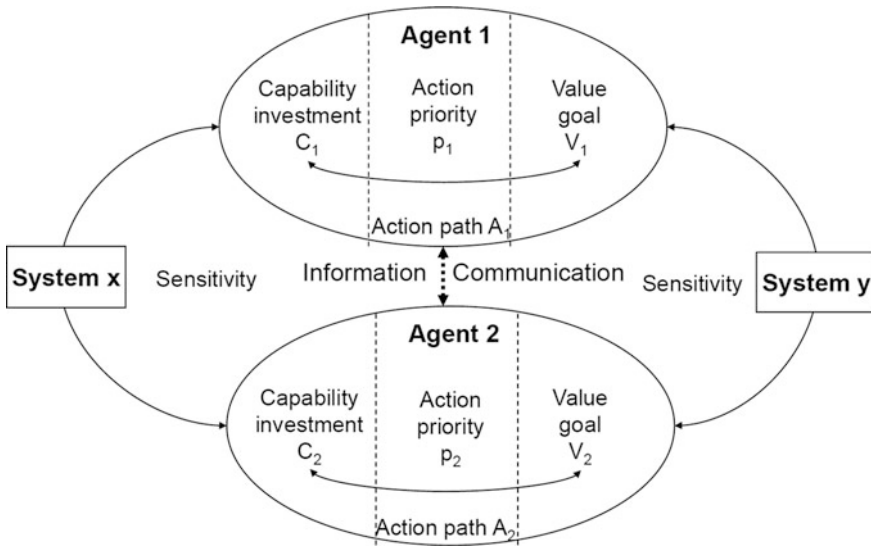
Agent 1

Capability investment $C_1$

Action priority $p_1$

Value goal $V_1$

Action path $A_1$

System x

Sensitivity

Information

Communication

Sensitivity

System y

Agent 2

Capability investment $C_2$

Action priority $p_2$

Value goal $V_2$

Action path $A_2$